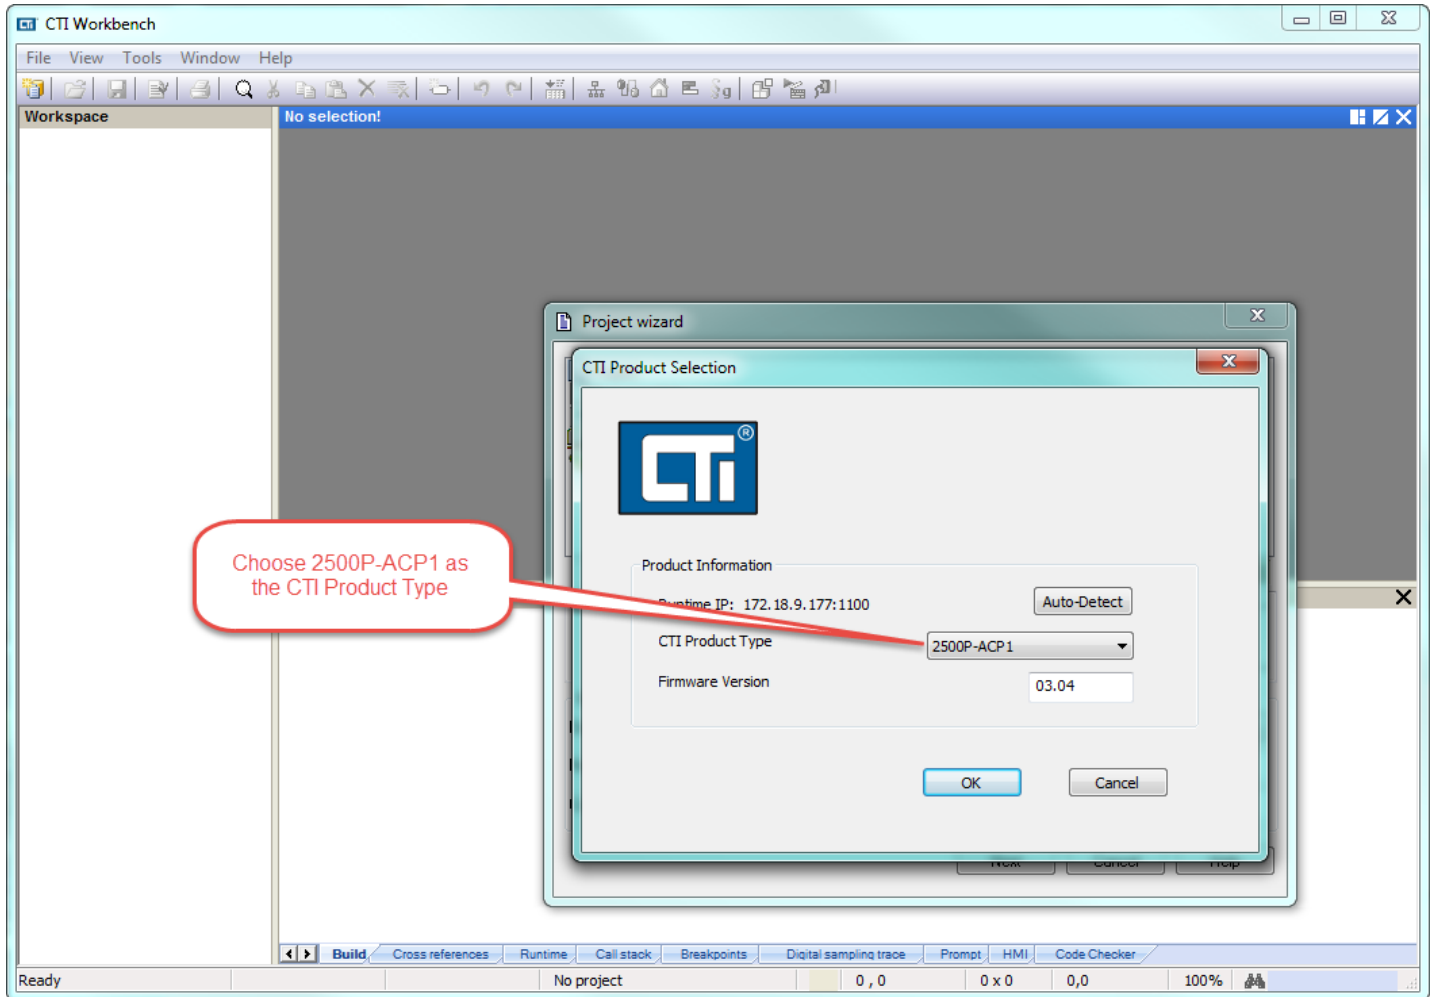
CTI Workbench

File View Tools Window Help

Workspace

No selection!

Project wizard

CTI Product Selection

CTi

Product Information

Runtime IP: 172.18.9.177:1100

Auto-Detect

CTI Product Type

2500P-ACP1

Firmware Version

03.04

OK

Cancel

Choose 2500P-ACP1 as the CTI Product Type

Build | Cross references | Runtime | Call stack | Breakpoints | Digital sampling trace | Prompt | HMI | Code Checker

Ready

No project

0 , 0

0 x 0

0,0

100%